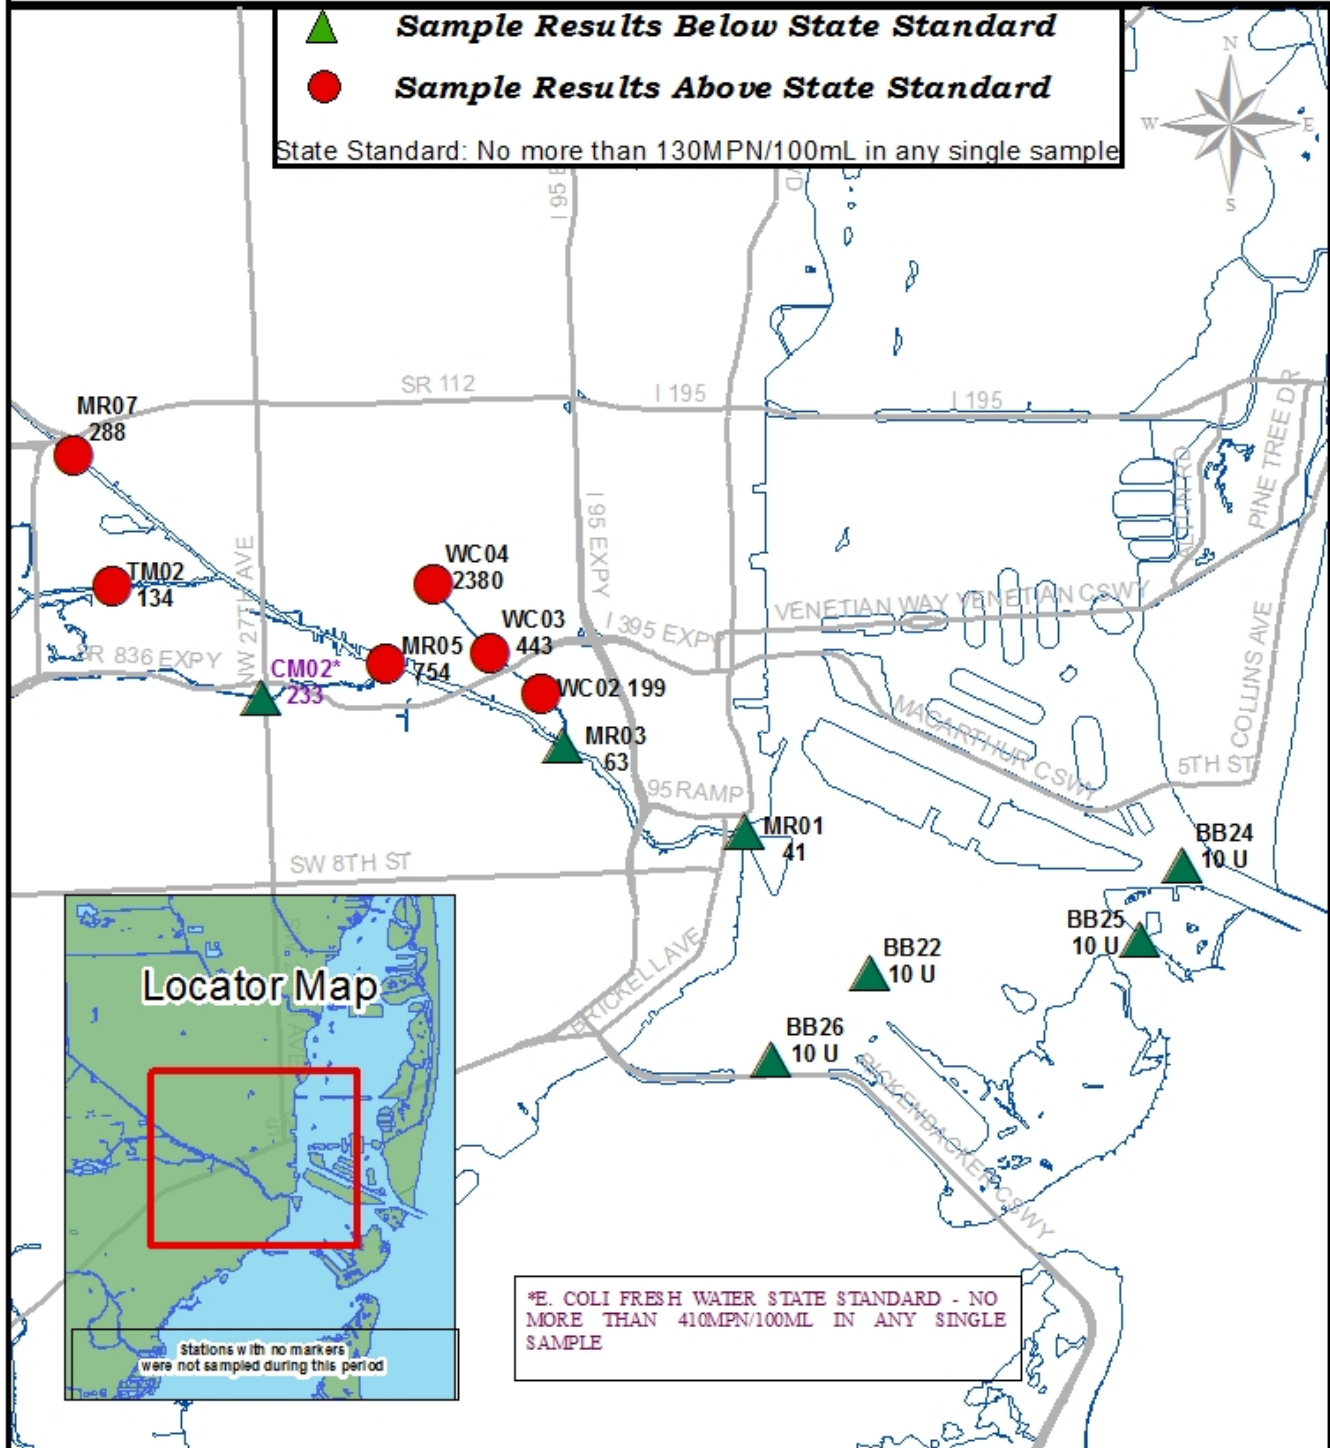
Sample Results Below State Standard
Sample Results Above State Standard
State Standard: No more than 130MPN/100mL in any single sample

N
W
E
S

SR 112
I 195
I 195
I 95 E
PINE TREE DR
MR07
288
TM02
134
WC04
2380
WC03
443
MR05
754
CM02*
233
WC02 199
MR03
63
NW 27TH AVE
SR 836 EXPY
I 95 EXPY
I 395 EXPY
VENETIAN WAY VENETIAN CSWY
MACARTHUR CSWY
COLLINS AVE
5TH ST
95 RAMP
MR01
41
SW 8TH ST
BB24
10 U
BB25
10 U
BB22
10 U
BB26
10 U
BRICKELL AVE
RICKENBACKER CSWY

Locator Map
Stations with no markers were not sampled during this period

*E. COLI FRESH WATER STATE STANDARD - NO MORE THAN 410MPN/100ML IN ANY SINGLE SAMPLE